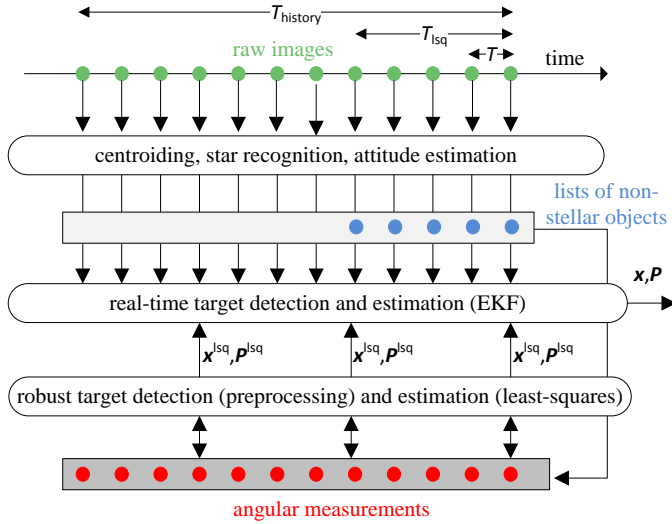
$T_{\text{history}}$

$T_{\text{lsq}}$

$T$

raw images

time

centroiding, star recognition, attitude estimation

lists of non-stellar objects

$\boldsymbol{x},\boldsymbol{P}$

real-time target detection and estimation (EKF)

$\boldsymbol{x}^{\text{lsq}},\boldsymbol{P}^{\text{lsq}}$

$\boldsymbol{x}^{\text{lsq}},\boldsymbol{P}^{\text{lsq}}$

$\boldsymbol{x}^{\text{lsq}},\boldsymbol{P}^{\text{lsq}}$

robust target detection (preprocessing) and estimation (least-squares)

angular measurements